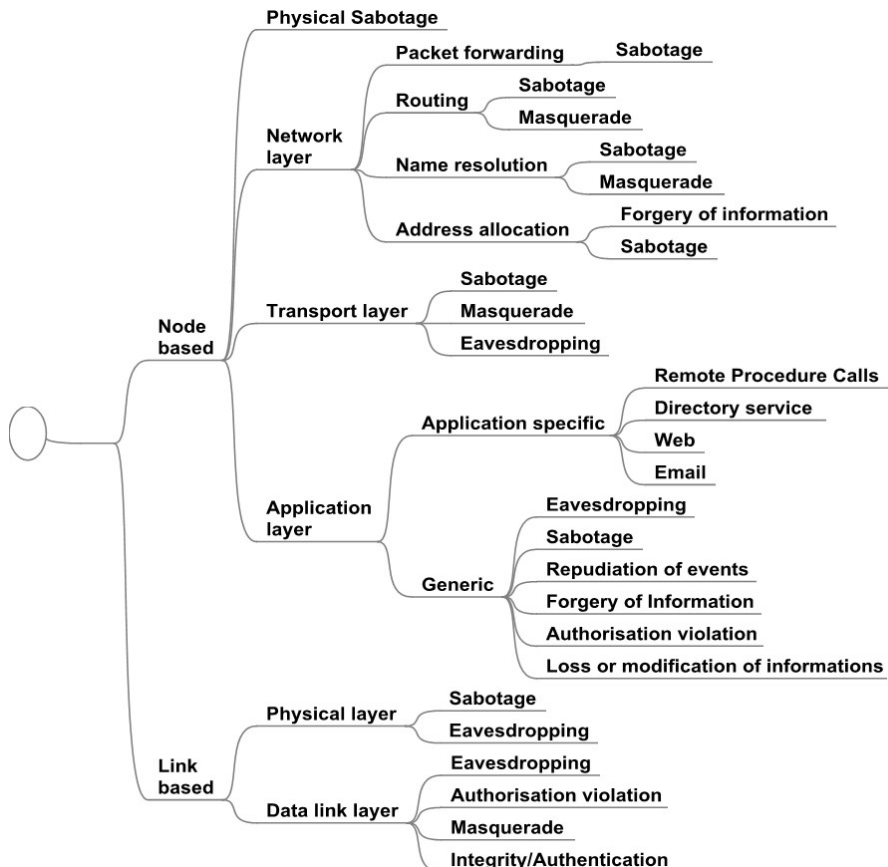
Physical Sabotage
Network layer
Packet forwarding
Sabotage
Routing
Sabotage
Masquerade
Name resolution
Sabotage
Masquerade
Address allocation
Forgery of information
Sabotage
Node based
Transport layer
Sabotage
Masquerade
Eavesdropping
Application layer
Application specific
Remote Procedure Calls
Directory service
Web
Email
Generic
Eavesdropping
Sabotage
Repudiation of events
Forgery of Information
Authorisation violation
Loss or modification of informations
Link based
Physical layer
Sabotage
Eavesdropping
Data link layer
Eavesdropping
Authorisation violation
Masquerade
Integrity/Authentication